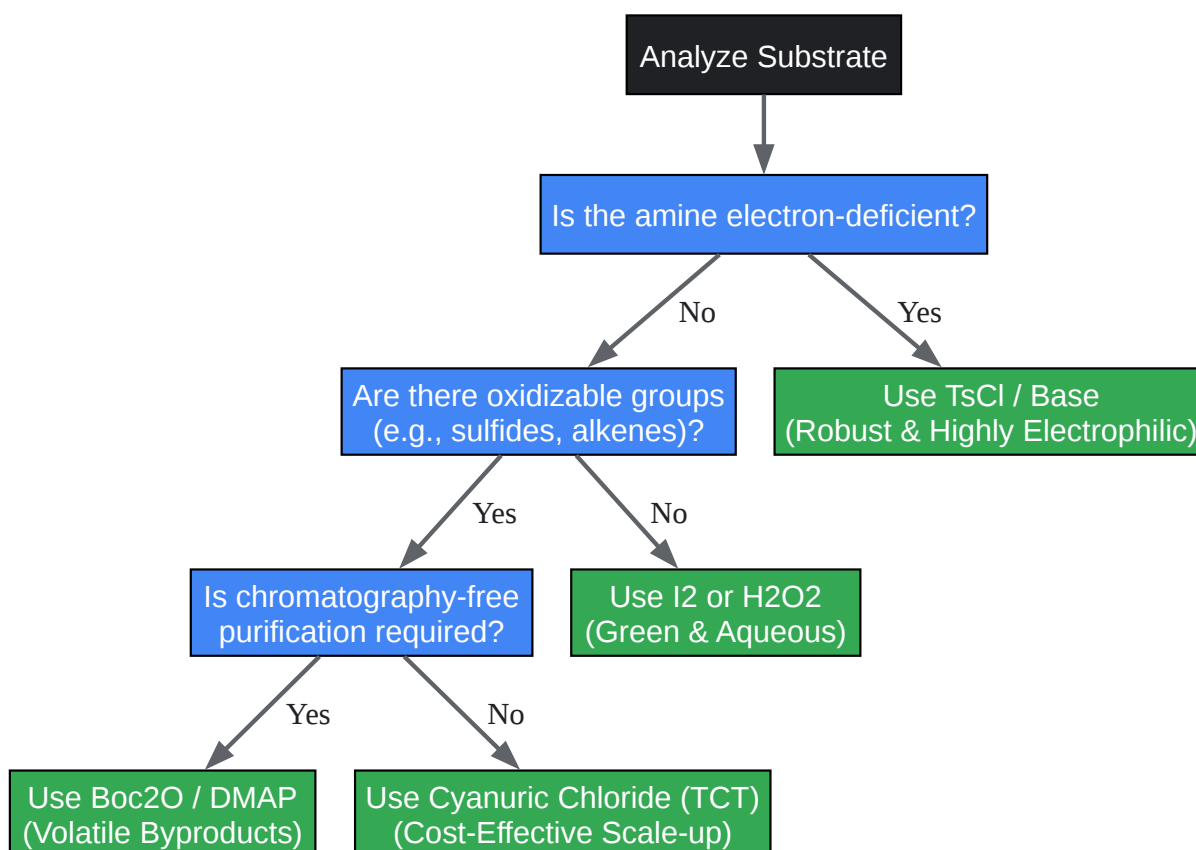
Analyze Substrate

Is the amine electron-deficient?

No

Yes

Are there oxidizable groups (e.g., sulfides, alkenes)?

Use TsCl / Base (Robust & Highly Electrophilic)

Yes

No

Is chromatography-free purification required?

Use I2 or H2O2 (Green & Aqueous)

Yes

No

Use Boc2O / DMAP (Volatile Byproducts)

Use Cyanuric Chloride (TCT) (Cost-Effective Scale-up)